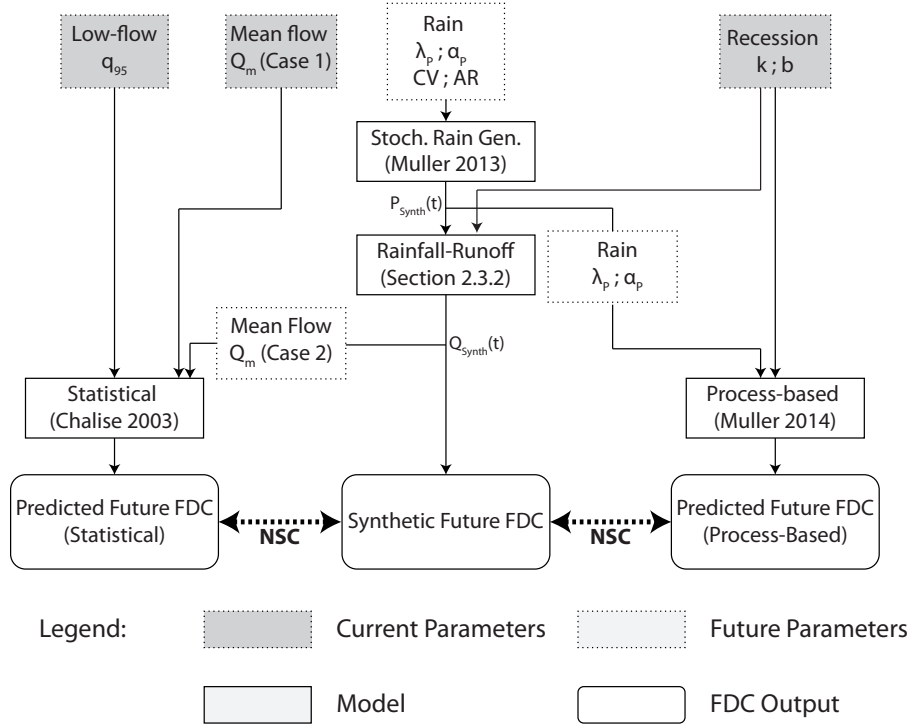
Low-flow
$q_{95}$

Mean flow
$Q_m$ (Case 1)

Rain
$\lambda_P$ ; $\alpha_P$
CV ; AR

Recession
k ; b

Stoch. Rain Gen.
(Muller 2013)

$P_{Synth}(t)$

Rainfall-Runoff
(Section 2.3.2)

Rain
$\lambda_P$ ; $\alpha_P$

Mean Flow
$Q_m$ (Case 2)

$Q_{Synth}(t)$

Statistical
(Chalise 2003)

Process-based
(Muller 2014)

Predicted Future FDC
(Statistical)

NSC

Synthetic Future FDC

NSC

Predicted Future FDC
(Process-Based)

Legend:

Current Parameters

Future Parameters

Model

FDC Output